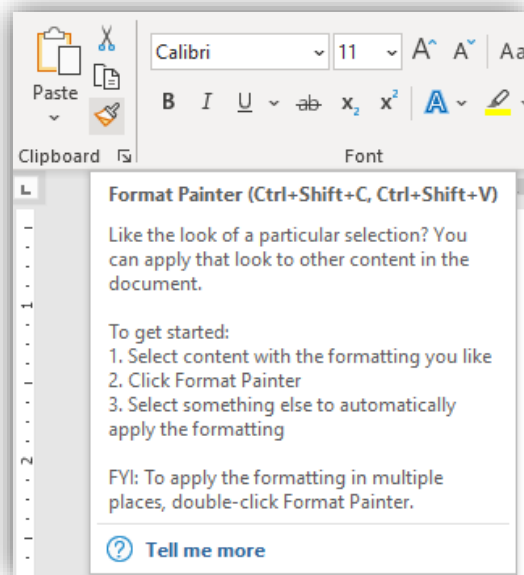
Paste

Calibri

11

Aa

B I U ab $x_2$ $x^2$ A

Clipboard

Font

Format Painter (Ctrl+Shift+C, Ctrl+Shift+V)

Like the look of a particular selection? You can apply that look to other content in the document.

To get started:
1. Select content with the formatting you like
2. Click Format Painter
3. Select something else to automatically apply the formatting

FYI: To apply the formatting in multiple places, double-click Format Painter.

Tell me more

1

2